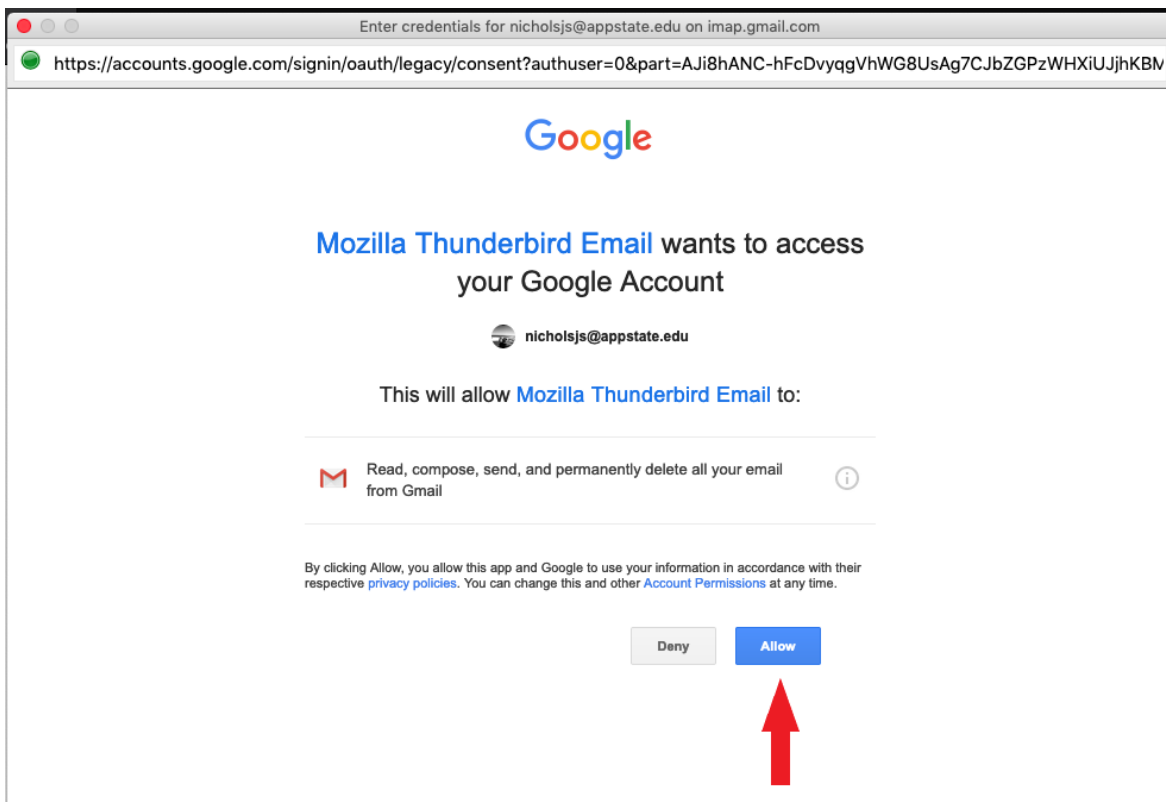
Enter credentials for nicholsjs@appstate.edu on imap.gmail.com

https://accounts.google.com/signin/oauth/legacy/consent?authuser=0&part=AJi8hANC-hFcDvyqgVhWG8UsAg7CJbZGPzWHXiUJjhKBM

Google

Mozilla Thunderbird Email wants to access your Google Account

nicholsjs@appstate.edu

This will allow Mozilla Thunderbird Email to:

Read, compose, send, and permanently delete all your email from Gmail

By clicking Allow, you allow this app and Google to use your information in accordance with their respective privacy policies. You can change this and other Account Permissions at any time.

Deny

Allow